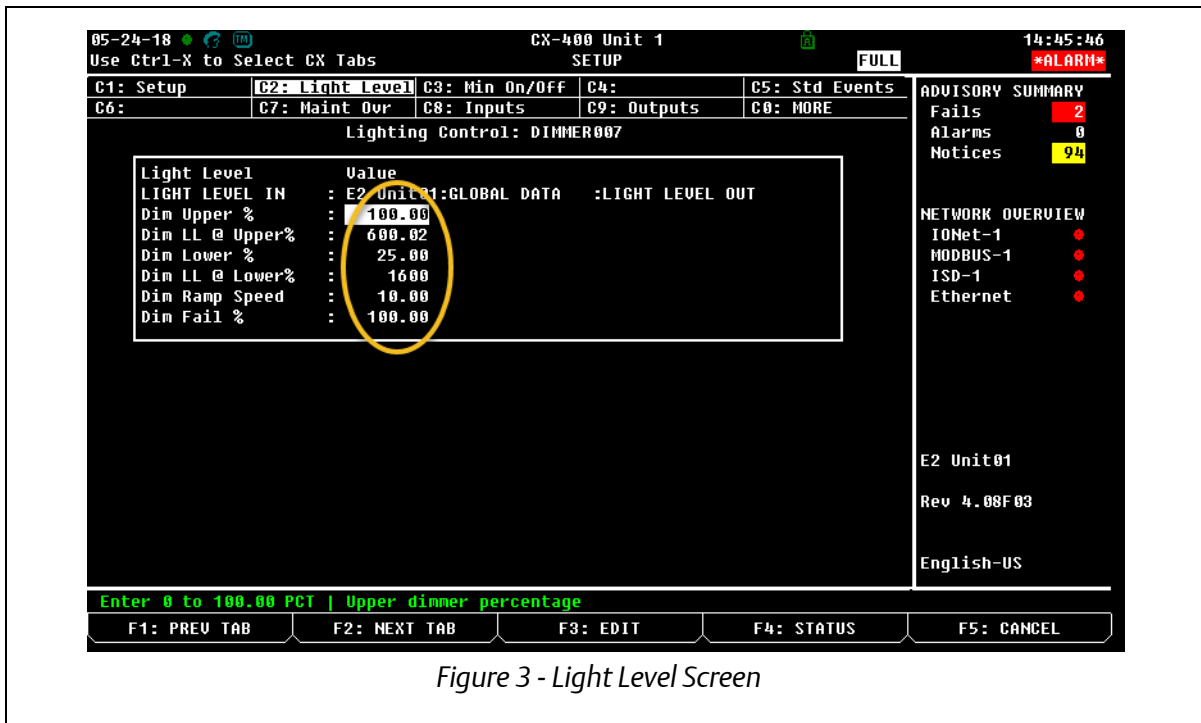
05-24-18 TM
Use Ctrl-X to Select CX Tabs

CX-400 Unit 1
SETUP

FULL

14:45:46
*ALARM*

| C1: Setup | C2: Light Level | C3: Min On/Off | C4: | C5: Std Events |
|---|---|---|---|---|
| C6: | C7: Maint Ovr | C8: Inputs | C9: Outputs | C0: MORE |

Lighting Control: DIMMER007

| Light Level | | Value |
|---|---|---|
| LIGHT LEVEL IN | : | E2 Unit01:GLOBAL DATA :LIGHT LEVEL OUT |
| Dim Upper % | : | 100.00 |
| Dim LL @ Upper% | : | 600.02 |
| Dim Lower % | : | 25.00 |
| Dim LL @ Lower% | : | 1600 |
| Dim Ramp Speed | : | 10.00 |
| Dim Fail % | : | 100.00 |

ADVISORY SUMMARY
Fails 2
Alarms 0
Notices 94

NETWORK OVERVIEW
IONet-1
MODBUS-1
ISD-1
Ethernet

E2 Unit01

Rev 4.08F03

English-US

Enter 0 to 100.00 PCT | Upper dimmer percentage

F1: PREV TAB F2: NEXT TAB F3: EDIT F4: STATUS F5: CANCEL

Figure 3 - Light Level Screen